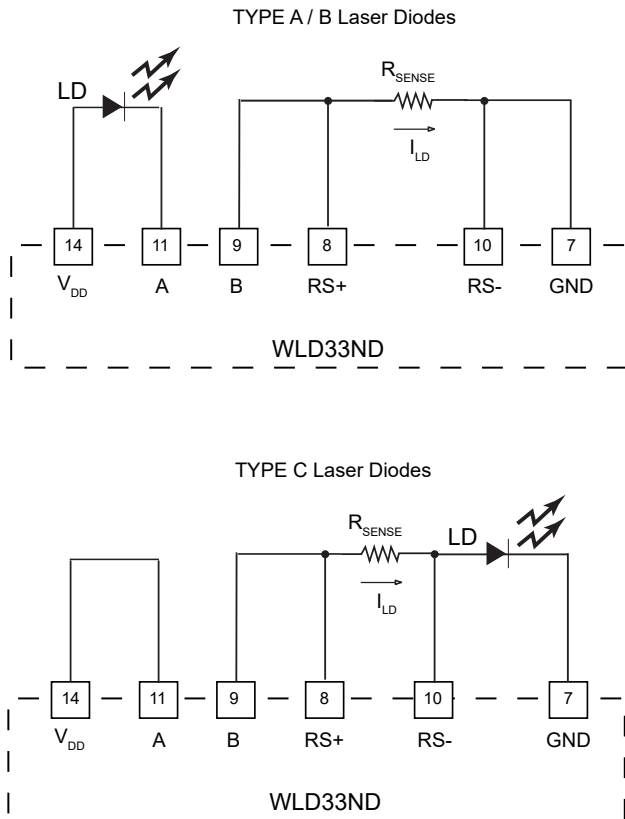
TYPE A / B Laser Diodes

LD

$R_{SENSE}$

$I_{LD}$

14

11

9

8

10

7

$V_{DD}$

A

B

RS+

RS-

GND

WLD33ND

TYPE C Laser Diodes

$R_{SENSE}$

LD

$I_{LD}$

14

11

9

8

10

7

$V_{DD}$

A

B

RS+

RS-

GND

WLD33ND